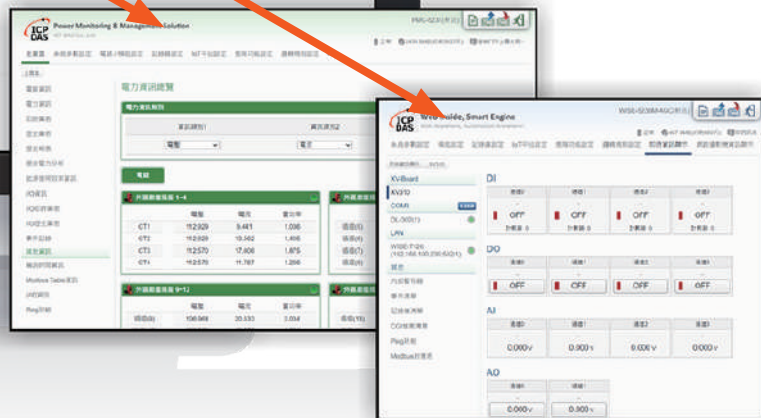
ICP DAS Power Monitoring & Management Solution

PMC-5231

電力資訊總覽

電表

CT1 112.929 5.461 1.036
CT2 112.929 10.362 1.405
CT3 112.570 17.406 1.875
CT4 112.570 11.767 1.266

106.946 20.133 3.034

ICP DAS Web Inside, Smart Engine

WISE-5231M-4GC

XV-Board
XV310
COM1
DL-303(1)
LAN
WISE-7126

DI
OFF
OFF
OFF
OFF

DO
OFF
OFF
OFF
OFF

AI
0.000 V
0.000 V
0.000 V
0.000 V

AO
0.000 V
0.000 V